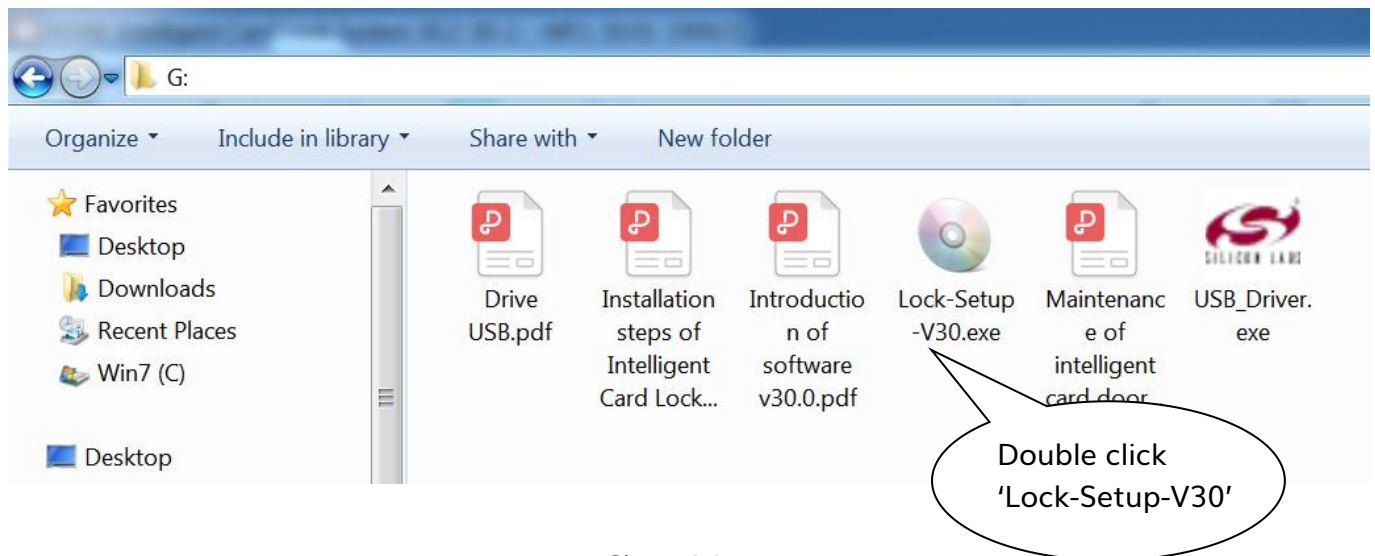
G:

Organize ▾ Include in library ▾ Share with ▾ New folder

Favorites
Desktop
Downloads
Recent Places
Win7 (C)

Desktop

Drive USB.pdf

Installation steps of Intelligent Card Lock...

Introduction of software v30.0.pdf

Lock-Setup-V30.exe

Maintenance of intelligent card door

SILICON LABS
USB_Driver.exe

Double click 'Lock-Setup-V30'